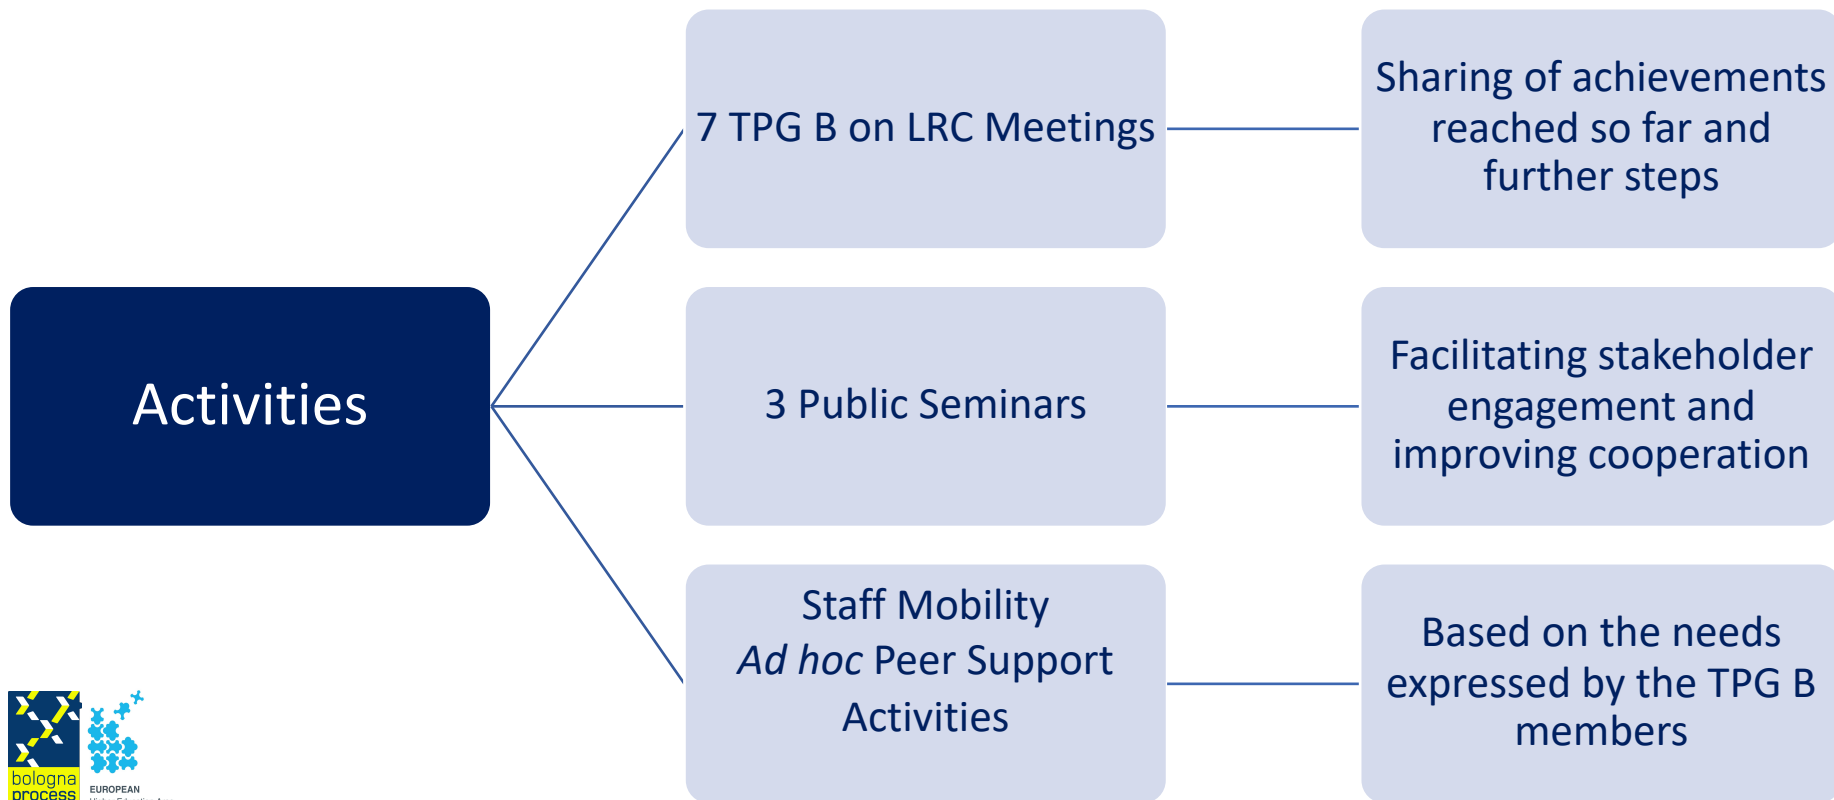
Activities

7 TPG B on LRC Meetings

Sharing of achievements reached so far and further steps

3 Public Seminars

Facilitating stakeholder engagement and improving cooperation

Staff Mobility
*Ad hoc* Peer Support Activities

Based on the needs expressed by the TPG B members

bologna process

EUROPEAN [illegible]